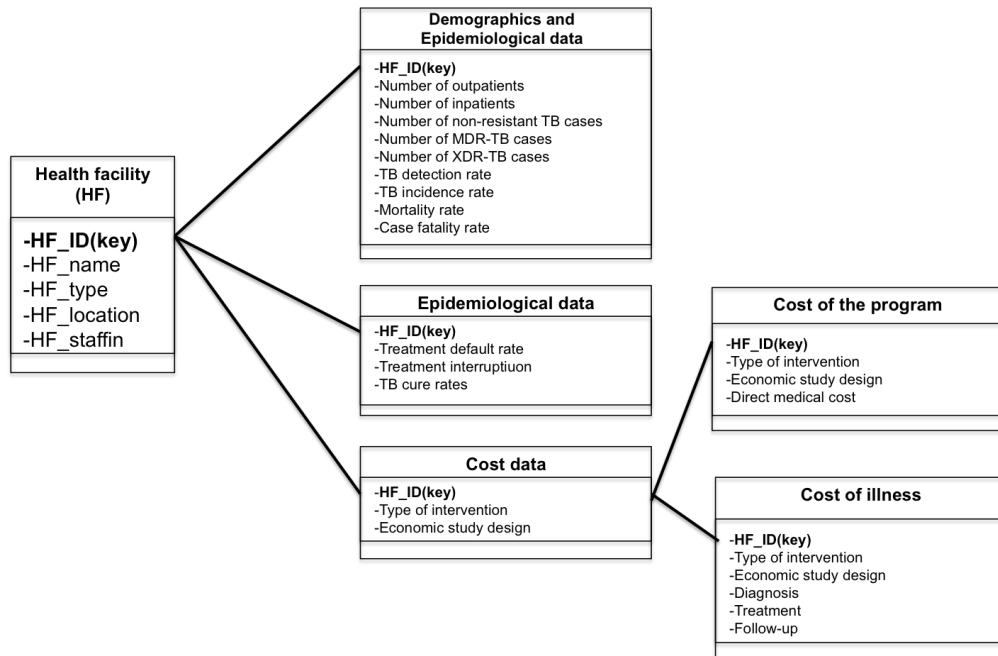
Health facility (HF)

-HF_ID(key)
-HF_name
-HF_type
-HF_location
-HF_staffin

Demographics and Epidemiological data

-HF_ID(key)
-Number of outpatients
-Number of inpatients
-Number of non-resistant TB cases
-Number of MDR-TB cases
-Number of XDR-TB cases
-TB detection rate
-TB incidence rate
-Mortality rate
-Case fatality rate

Epidemiological data

-HF_ID(key)
-Treatment default rate
-Treatment interruptiuon
-TB cure rates

Cost data

-HF_ID(key)
-Type of intervention
-Economic study design

Cost of the program

-HF_ID(key)
-Type of intervention
-Economic study design
-Direct medical cost

Cost of illness

-HF_ID(key)
-Type of intervention
-Economic study design
-Diagnosis
-Treatment
-Follow-up